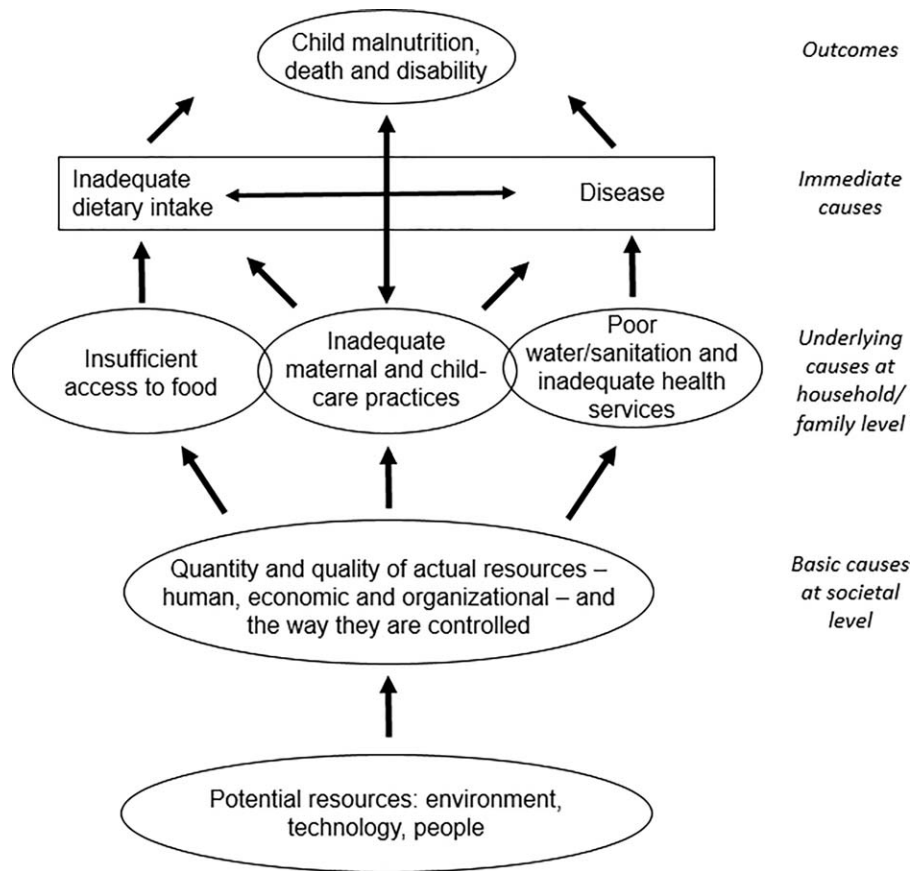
Child malnutrition, death and disability

Outcomes

Inadequate dietary intake

Disease

Immediate causes

Insufficient access to food

Inadequate maternal and child-care practices

Poor water/sanitation and inadequate health services

Underlying causes at household/ family level

Quantity and quality of actual resources – human, economic and organizational – and the way they are controlled

Basic causes at societal level

Potential resources: environment, technology, people